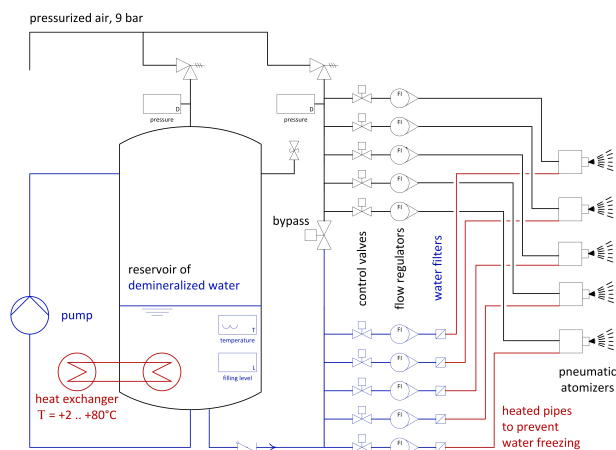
pressurized air, 9 bar

D
pressure

D
pressure

FI
FI
FI
FI
FI

bypass

control valves
flow regulators
water filters

reservoir of
demineralized water

pump

T
temperature

L
filling level

heat exchanger
T = +2 .. +80°C

FI
FI
FI
FI
FI

pneumatic
atomizers

heated pipes
to prevent
water freezing